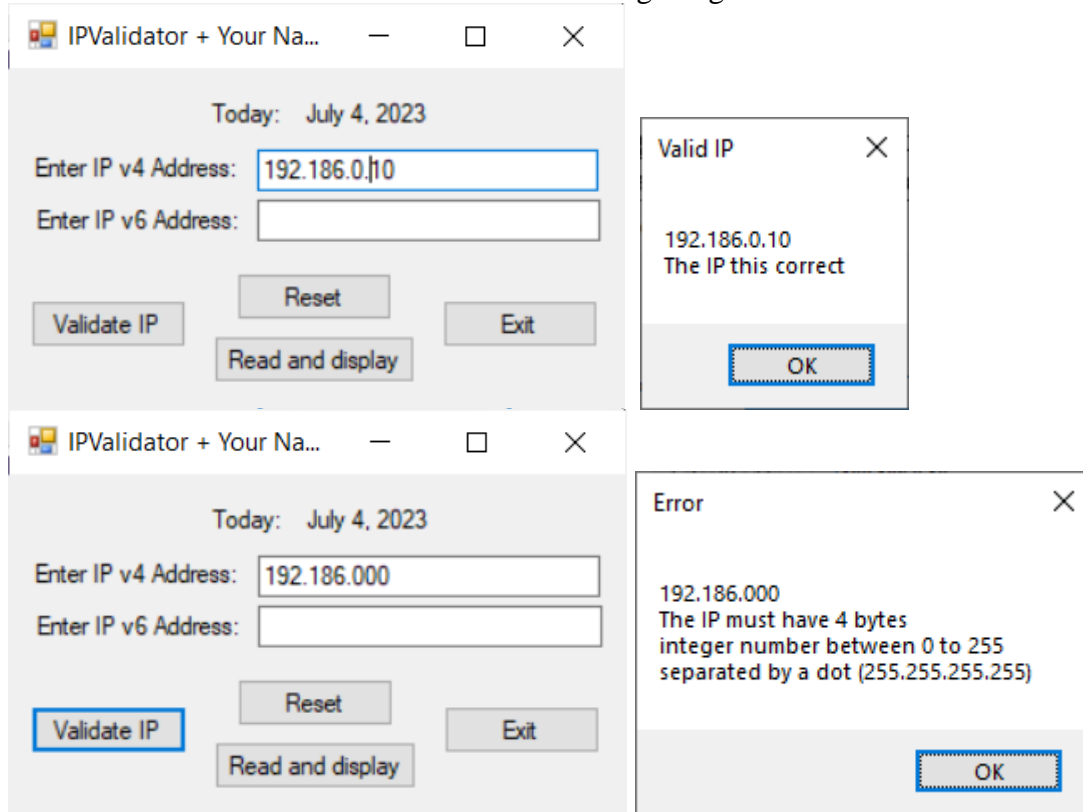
IPValidator + Your Na...

Today: July 4, 2023

Enter IP v4 Address: 192.186.0.10

Enter IP v6 Address:

Reset

Validate IP

Exit

Read and display

Valid IP

192.186.0.10
The IP this correct

OK

IPValidator + Your Na...

Today: July 4, 2023

Enter IP v4 Address: 192.186.000

Enter IP v6 Address:

Reset

Validate IP

Exit

Read and display

Error

192.186.000
The IP must have 4 bytes
integer number between 0 to 255
separated by a dot (255.255.255.255)

OK